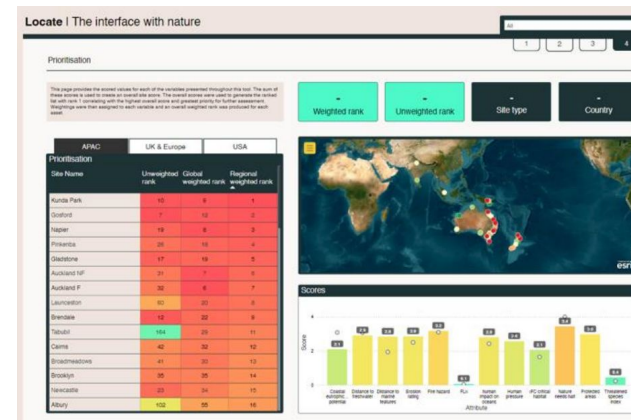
Locate | The interface with nature

All

1 2 3 4

Prioritisation

This page provides the scored values for each of the variables presented throughout this tool. The sum of these scores is used to create an overall site score. The overall scores were used to generate the ranked list with rank 1 correlating with the highest overall score and greatest priority for further assessment. Weightings were then assigned to each variable and an overall weighted rank was produced for each asset.

-
Weighted rank

-
Unweighted rank

-
Site type

-
Country

APAC | UK & Europe | USA

Prioritisation

| Site Name | Unweighted rank | Global weighted rank | Regional weighted rank |
|---|---|---|---|
| Kunda Park | 10 | 6 | 1 |
| Gosford | 7 | 13 | 2 |
| Napier | 19 | 8 | 3 |
| Pinkenba | 20 | 19 | 4 |
| Gladstone | 17 | 19 | 5 |
| Auckland NF | 31 | 7 | 6 |
| Auckland F | 32 | 6 | 7 |
| Launceston | 60 | 20 | 8 |
| Brendale | 12 | 22 | 9 |
| Tabubil | 164 | 28 | 11 |
| Cairns | 42 | 32 | 12 |
| Broadmeadows | 41 | 32 | 13 |
| Brooklyn | 35 | 35 | 14 |
| Newcastle | 23 | 34 | 15 |
| Albury | 102 | 55 | 16 |

esri

Scores

Score

Coastal eutrophic. potential | Distance to freshwater | Distance to marine features | Erosion rating | Fire hazard | FLI | Human impact on oceans | Human pressure | IFC critical habitat | Nature needs half | Protected areas | Threatened species index

Attribute